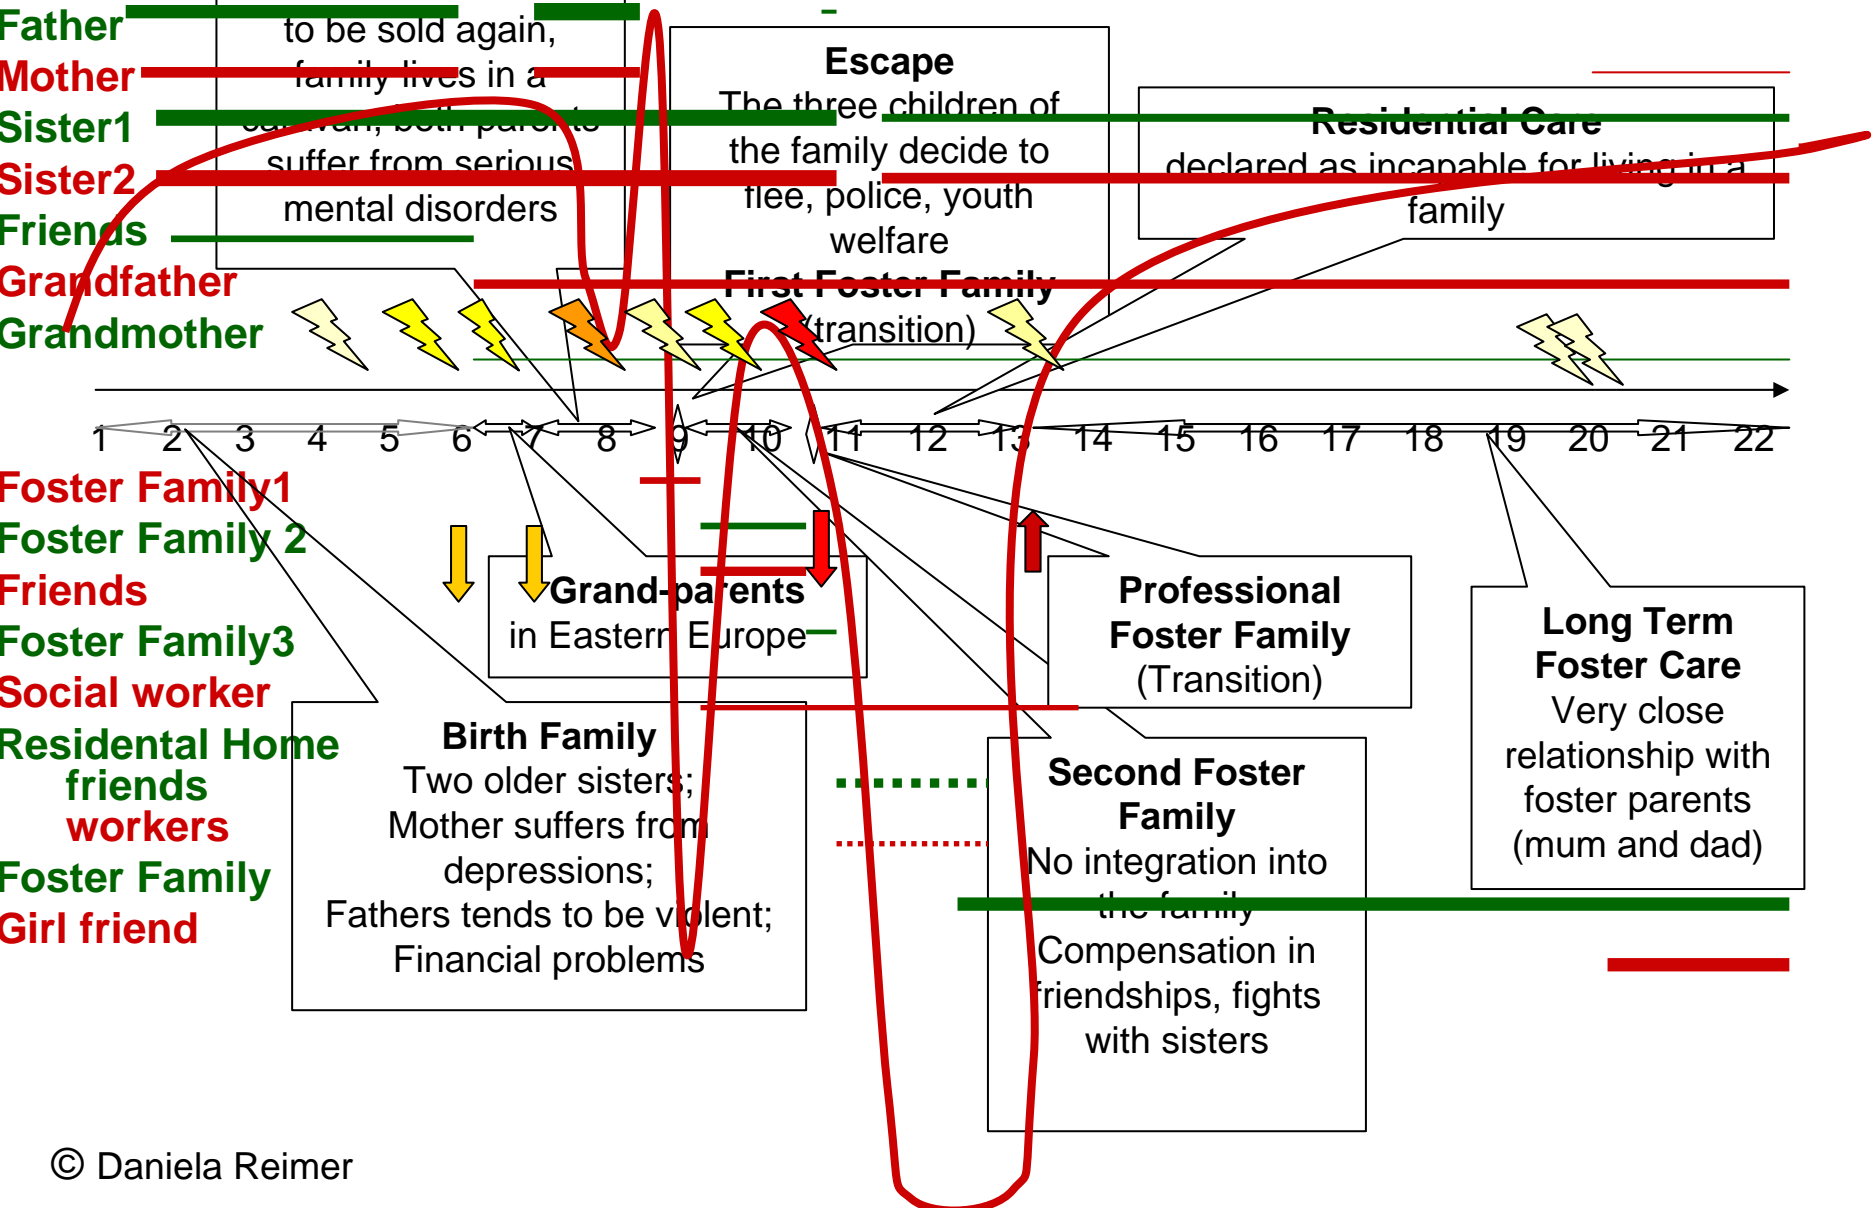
Father
Mother
Sister1
Sister2
Friends
Grandfather
Grandmother

to be sold again, family lives in a caravan, both parents suffer from serious mental disorders

Escape
The three children of the family decide to flee, police, youth welfare

First Foster Family
(transition)

Residential Care
declared as incapable for living in a family

1 2 3 4 5 6 7 8 9 10 11 12 13 14 15 16 17 18 19 20 21 22

Foster Family1
Foster Family 2
Friends
Foster Family3
Social worker
Residental Home
friends
workers
Foster Family
Girl friend

Grand-parents
in Eastern Europe

Professional Foster Family
(Transition)

Long Term Foster Care
Very close relationship with foster parents (mum and dad)

Birth Family
Two older sisters;
Mother suffers from depressions;
Fathers tends to be violent;
Financial problems

Second Foster Family
No integration into the family
Compensation in friendships, fights with sisters

© Daniela Reimer